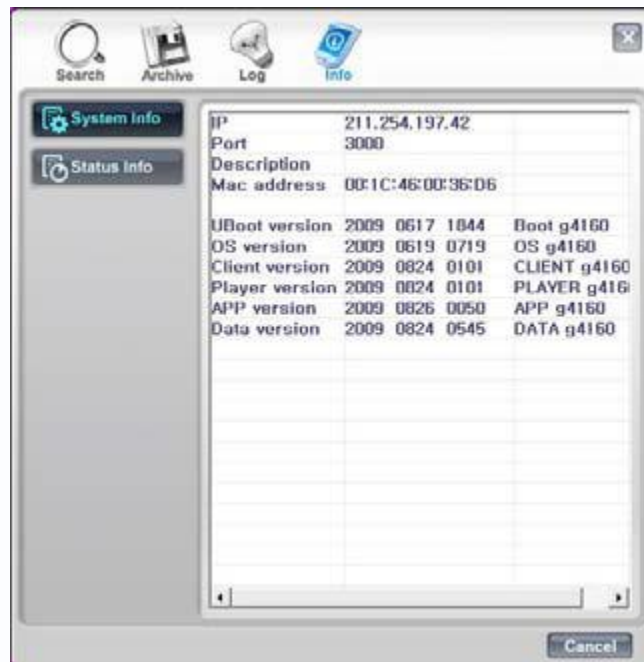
Search Archive Log Info

System Info
Status Info

| | | |
|---|---|---|
| IP | 211.254.197.42 | |
| Port | 3000 | |
| Description | | |
| Mac address | 00:1C:46:00:36:D6 | |
| | | |
| UBoot version | 2009 0617 1844 | Boot g4160 |
| OS version | 2009 0619 0719 | OS g4160 |
| Client version | 2009 0824 0101 | CLIENT g4160 |
| Player version | 2009 0824 0101 | PLAYER g416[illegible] |
| APP version | 2009 0826 0050 | APP g4160 |
| Data version | 2009 0824 0545 | DATA g4160 |

Cancel